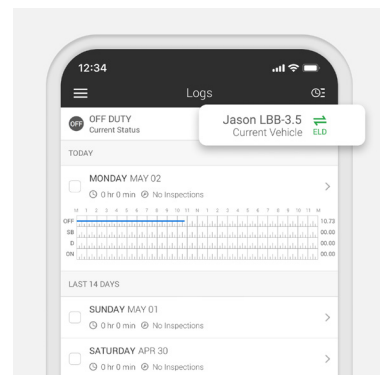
12:34

Logs

OFF

OFF DUTY
Current Status

Jason LBB-3.5
Current Vehicle

ELD

TODAY

MONDAY MAY 02
0 hr 0 min No Inspections

M 1 2 3 4 5 6 7 8 9 10 11 N 1 2 3 4 5 6 7 8 9 10 11 M

OFF 10.73
SB 00.00
D 00.00
ON 00.00

LAST 14 DAYS

SUNDAY MAY 01
0 hr 0 min No Inspections

SATURDAY APR 30
0 hr 0 min No Inspections